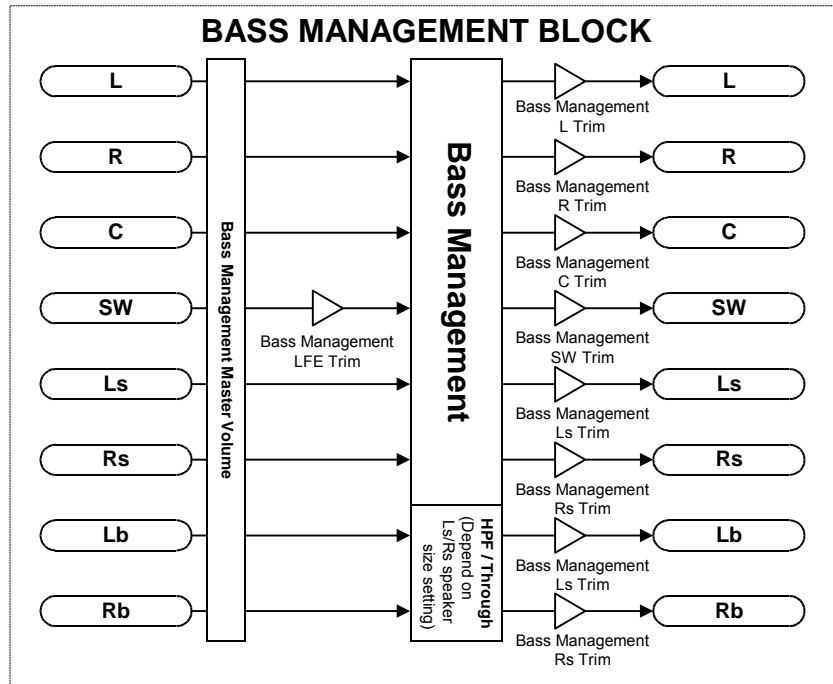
BASS MANAGEMENT BLOCK

L

R

C

SW

Ls

Rs

Lb

Rb

Bass Management Master Volume

Bass Management LFE Trim

Bass Management

HPF / Through (Depend on Ls/Rs speaker size setting)

Bass Management L Trim

L

Bass Management R Trim

R

Bass Management C Trim

C

Bass Management SW Trim

SW

Bass Management Ls Trim

Ls

Bass Management Rs Trim

Rs

Bass Management Ls Trim

Lb

Bass Management Rs Trim

Rb